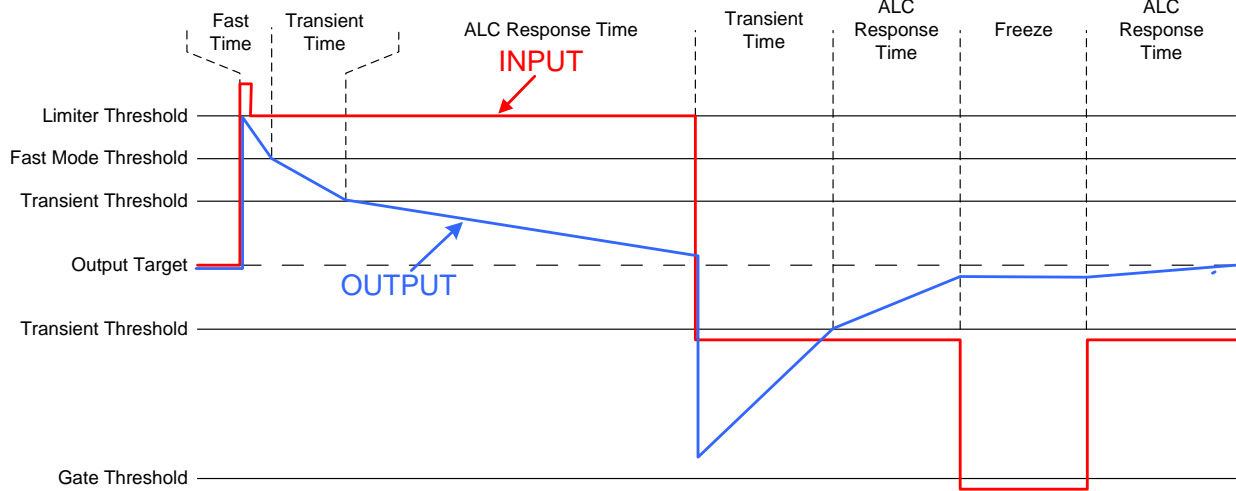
Fast Time

Transient Time

ALC Response Time

Transient Time

ALC Response Time

Freeze

ALC Response Time

INPUT

Limiter Threshold

Fast Mode Threshold

Transient Threshold

Output Target

OUTPUT

Transient Threshold

Gate Threshold